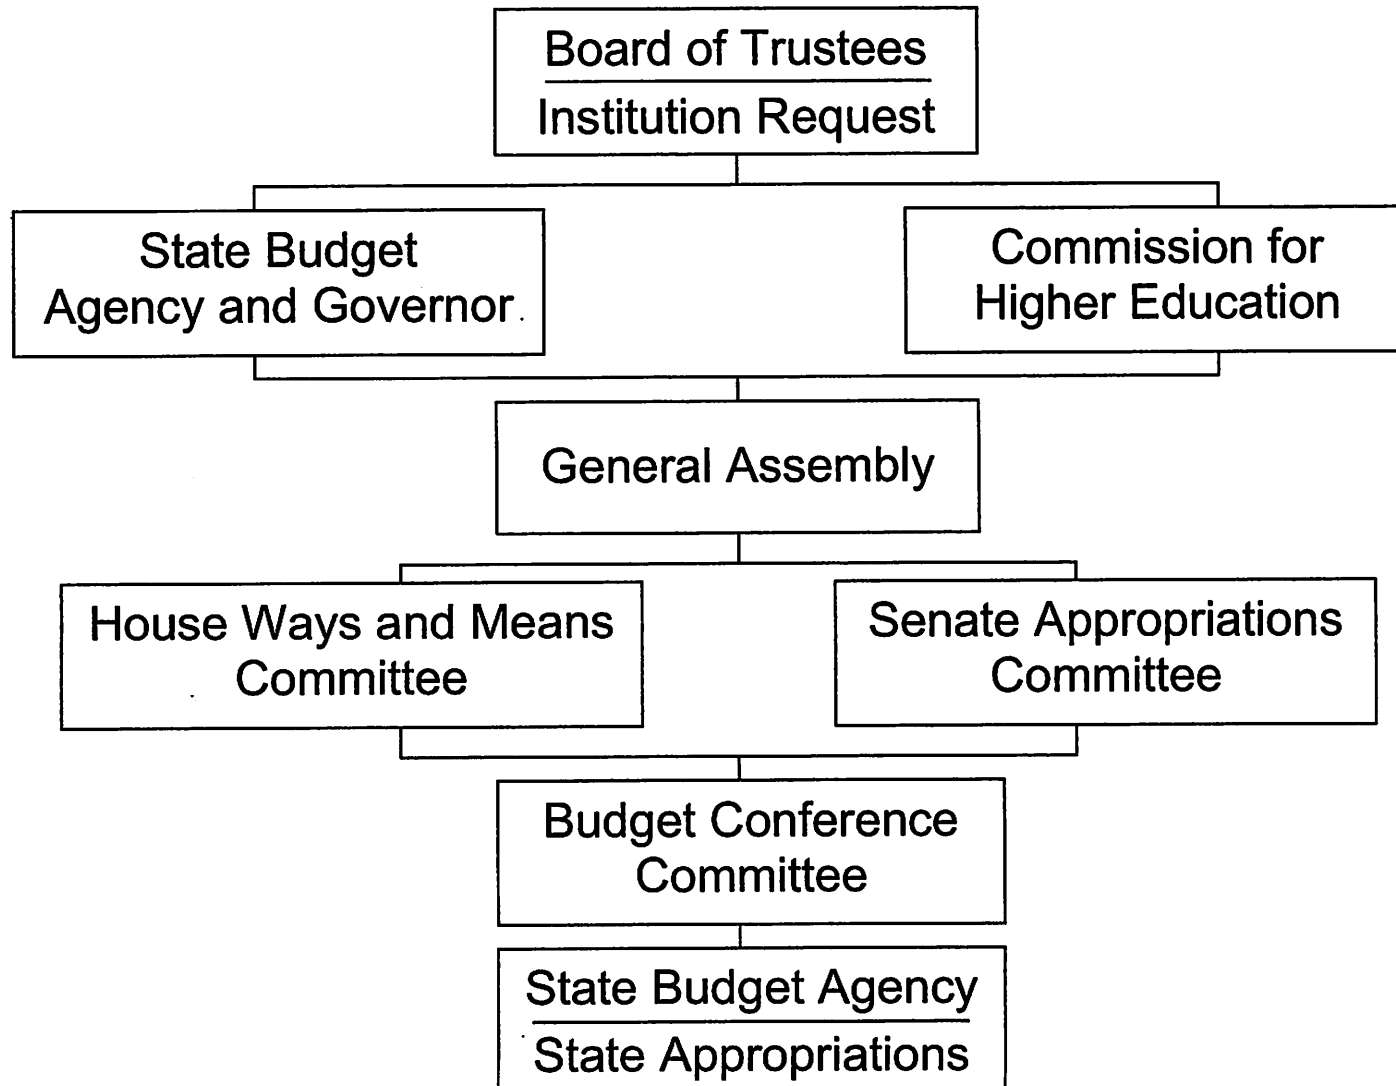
Board of Trustees
Institution Request

State Budget Agency and Governor

Commission for Higher Education

General Assembly

House Ways and Means Committee

Senate Appropriations Committee

Budget Conference Committee

State Budget Agency
State Appropriations